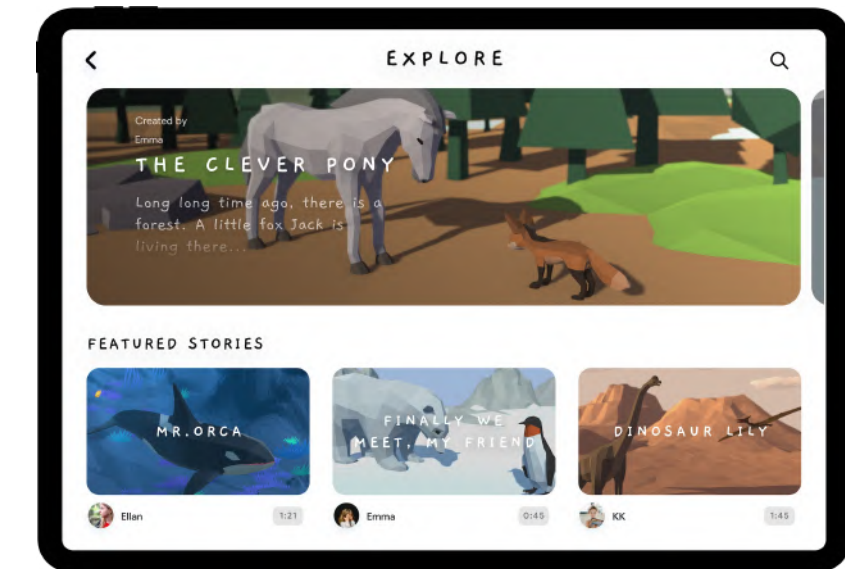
EXPLORE

Created by
Emma
THE CLEVER PONY
Long long time ago, there is a forest. A little fox Jack is living there...

FEATURED STORIES

MR.ORCA
Ellan 1:21

FINALLY WE MEET, MY FRIEND
Emma 0:45

DINOSAUR LILY
KK 1:45